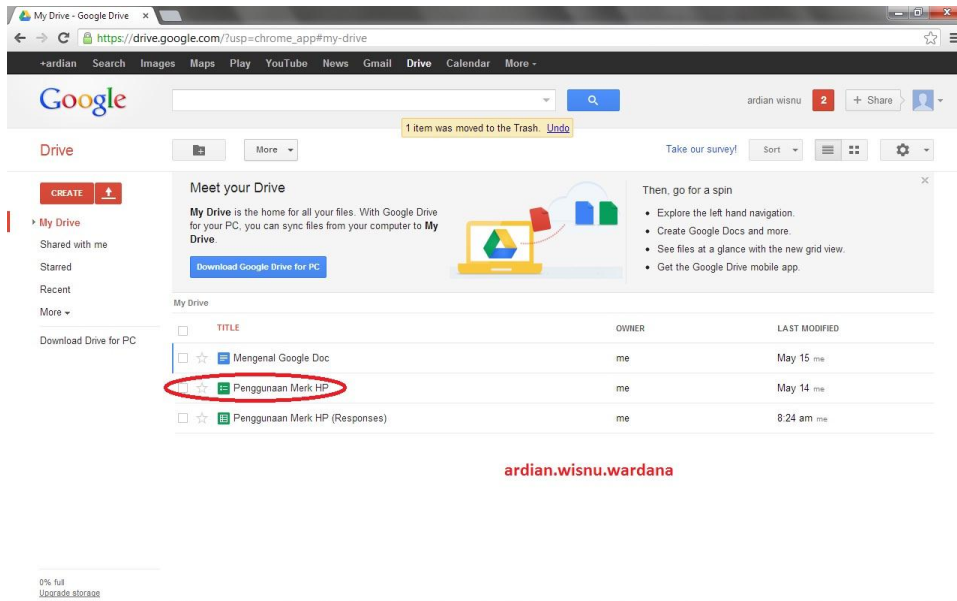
My Drive - Google Drive ×

https://drive.google.com/?usp=chrome_app#my-drive

+ardian Search Images Maps Play YouTube News Gmail Drive Calendar More ▾

Google

ardian wisnu 2 + Share

1 item was moved to the Trash. Undo

Drive

More ▾

Take our survey! Sort ▾

CREATE

My Drive
Shared with me
Starred
Recent
More ▾

Download Drive for PC

Meet your Drive

**My Drive** is the home for all your files. With Google Drive for your PC, you can sync files from your computer to **My Drive**.

Download Google Drive for PC

Then, go for a spin

- Explore the left hand navigation.
- Create Google Docs and more.
- See files at a glance with the new grid view.
- Get the Google Drive mobile app.

My Drive

| TITLE | OWNER | LAST MODIFIED |
|---|---|---|
| Mengenal Google Doc | me | May 15 me |
| Penggunaan Merk HP | me | May 14 me |
| Penggunaan Merk HP (Responses) | me | 8:24 am me |

ardian.wisnu.wardana

0% full
Upgrade storage